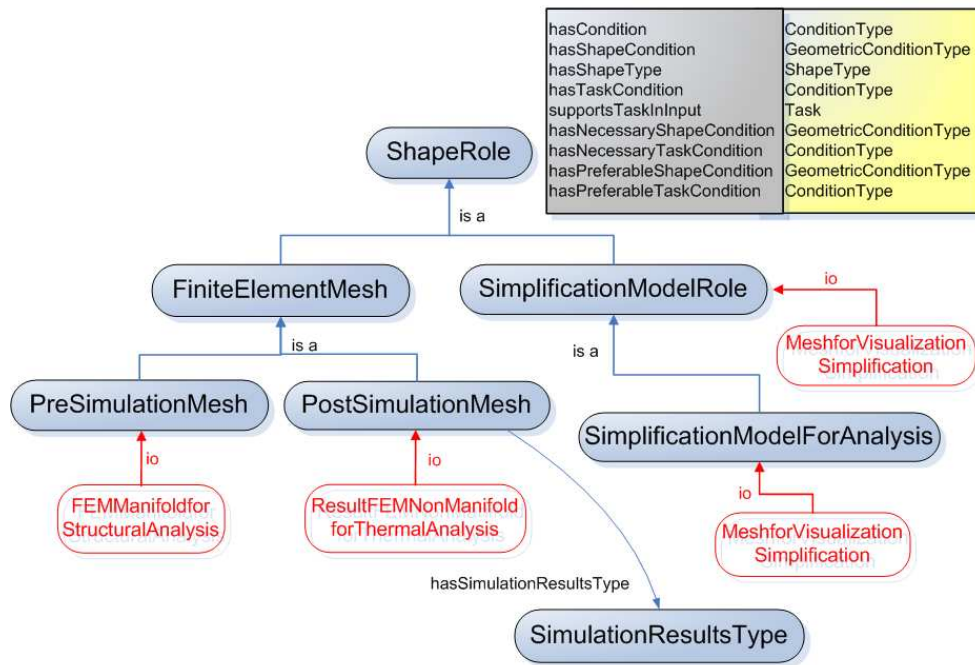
| hasCondition | ConditionType |
|---|---|
| hasShapeCondition | GeometricConditionType |
| hasShapeType | ShapeType |
| hasTaskCondition | ConditionType |
| supportsTaskInInput | Task |
| hasNecessaryShapeCondition | GeometricConditionType |
| hasNecessaryTaskCondition | ConditionType |
| hasPreferableShapeCondition | GeometricConditionType |
| hasPreferableTaskCondition | ConditionType |

ShapeRole

is a

FiniteElementMesh

SimplificationModelRole

io

MeshforVisualization Simplification

is a

is a

PreSimulationMesh

PostSimulationMesh

SimplificationModelForAnalysis

io

io

io

FEMManifoldfor StructuralAnalysis

ResultFEMNonManifold forThermalAnalysis

MeshforVisualization Simplification

hasSimulationResultsType

SimulationResultsType